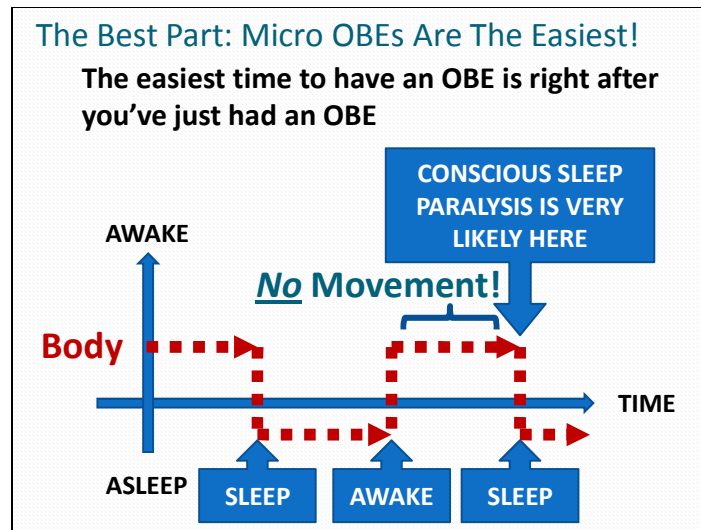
The Best Part: Micro OBEs Are The Easiest!

The easiest time to have an OBE is right after you've just had an OBE

CONSCIOUS SLEEP PARALYSIS IS VERY LIKELY HERE

AWAKE

No Movement!

Body

TIME

ASLEEP

SLEEP

AWAKE

SLEEP